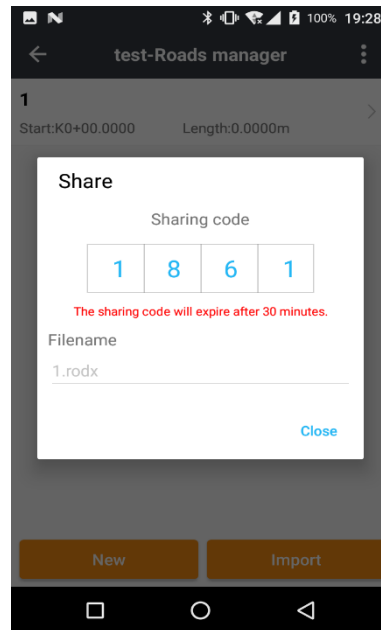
100% 19:28

test-Roads manager

1

Start:K0+00.0000 Length:0.0000m

Share

Sharing code

| 1 | 8 | 6 | 1 |
|---|---|---|---|

The sharing code will expire after 30 minutes.

Filename

1.rodx

Close

New

Import